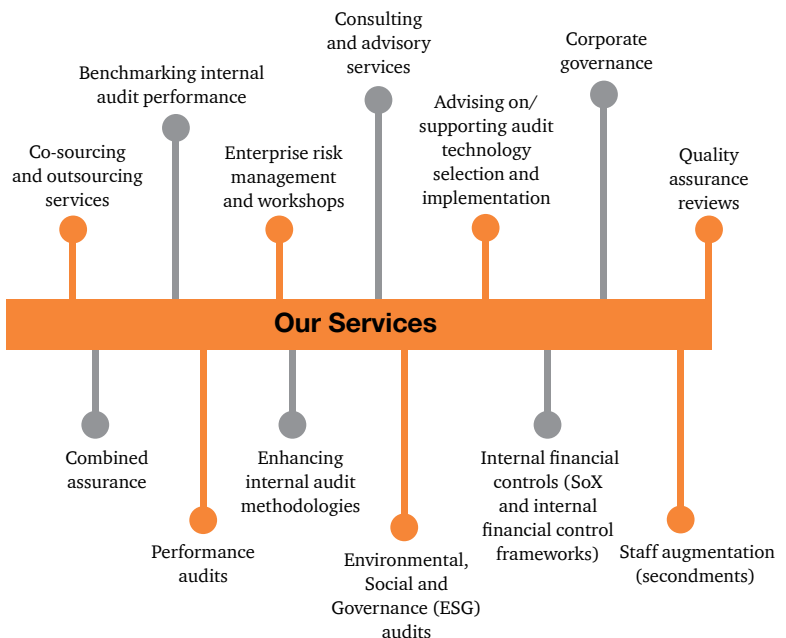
Consulting and advisory services

Benchmarking internal audit performance

Corporate governance

Advising on/ supporting audit technology selection and implementation

Co-sourcing and outsourcing services

Enterprise risk management and workshops

Quality assurance reviews

Our Services

Combined assurance

Enhancing internal audit methodologies

Internal financial controls (SoX and internal financial control frameworks)

Performance audits

Environmental, Social and Governance (ESG) audits

Staff augmentation (secondments)